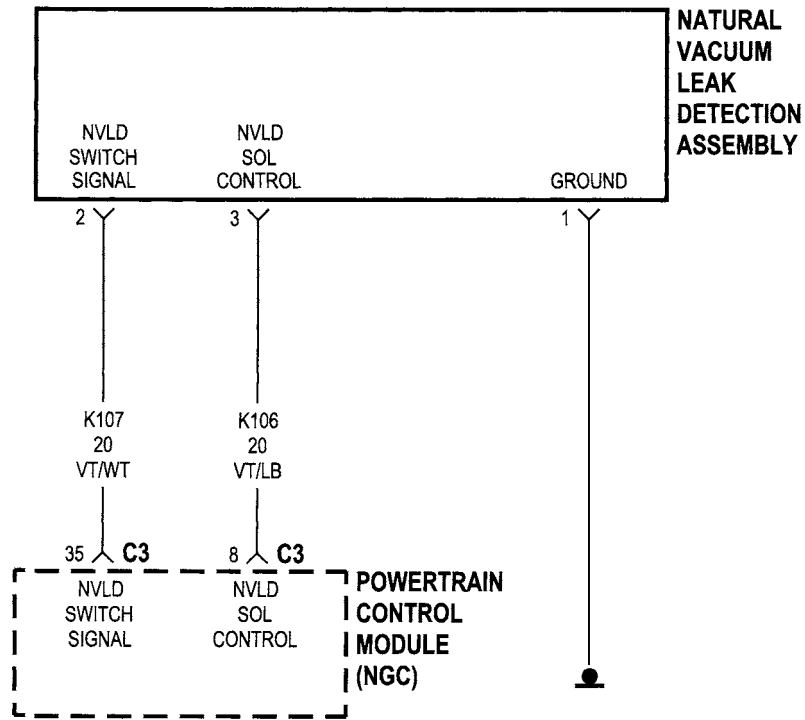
NATURAL VACUUM LEAK DETECTION ASSEMBLY

NVLD SWITCH SIGNAL

NVLD SOL CONTROL

GROUND

2

3

1

K107
20
VT/WT

K106
20
VT/LB

35 C3

8 C3

NVLD SWITCH SIGNAL

NVLD SOL CONTROL

POWERTRAIN CONTROL MODULE (NGC)